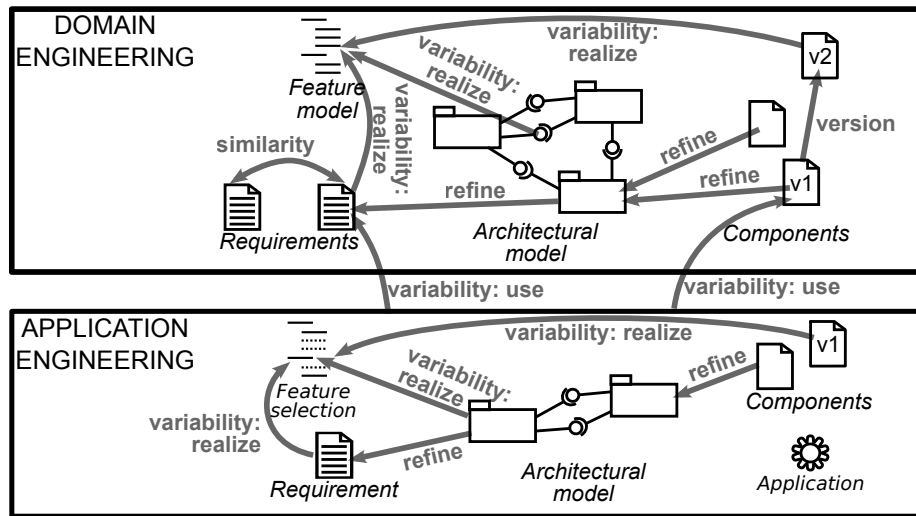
DOMAIN ENGINEERING

Feature model

variability: realize

variability: realize

variability: realize

v2

version

similarity

refine

refine

refine

v1

Requirements

Architectural model

Components

variability: use

variability: use

APPLICATION ENGINEERING

variability: realize

v1

Feature selection

variability: realize

refine

variability: realize

Components

refine

Requirement

Architectural model

Application